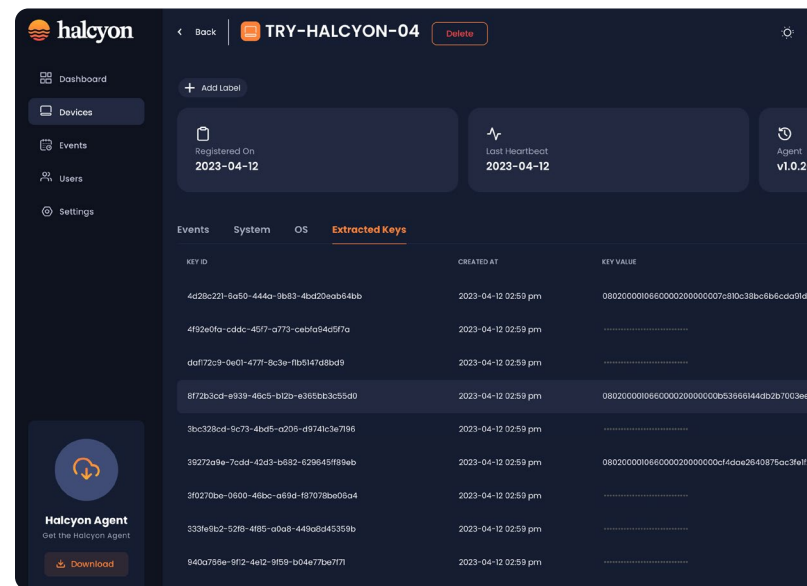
halcyon

Dashboard
Devices
Events
Users
Settings

Halcyon Agent
Get the Halcyon Agent
Download

< Back TRY-HALCYON-04 Delete

+ Add Label

Registered On
2023-04-12

Last Heartbeat
2023-04-12

Agent
v1.0.2

Events System OS Extracted Keys

| KEY ID | CREATED AT | KEY VALUE |
|---|---|---|
| 4d28c221-6a50-444a-9b83-4bd20eab64bb | 2023-04-12 02:59 pm | 080200001066000020000007c810c38bc6b6cda9l |
| 4f92e0fa-cddc-45f7-a773-cebfa94d5f7a | 2023-04-12 02:59 pm | •••••••••••••••••••••••••••• |
| daf172c9-0e01-477f-8c3e-f1b5147d8bd9 | 2023-04-12 02:59 pm | •••••••••••••••••••••••••••• |
| 8f72b3cd-e939-46c5-b12b-e365bb3c55d0 | 2023-04-12 02:59 pm | 08020000106600002000000b53666144db2b7003e |
| 3bc328cd-9c73-4bd5-a205-d9741c3e7196 | 2023-04-12 02:59 pm | •••••••••••••••••••••••••••• |
| 39272a9e-7cdd-42d3-b682-629645ff89eb | 2023-04-12 02:59 pm | 08020000106600002000000cf4dae2640875ac3fe1 |
| 3f0270be-0600-46bc-a69d-f87078be06a4 | 2023-04-12 02:59 pm | •••••••••••••••••••••••••••• |
| 333fe6b2-52f8-4f85-a0a8-449a8d45359b | 2023-04-12 02:59 pm | •••••••••••••••••••••••••••• |
| 940a756e-9f12-4e12-9f59-b04e77be7f71 | 2023-04-12 02:59 pm | •••••••••••••••••••••••••••• |